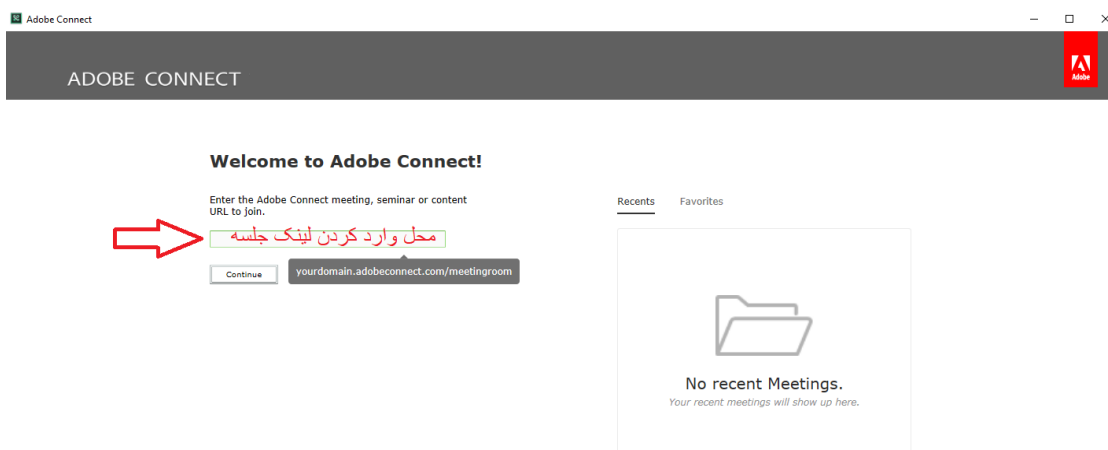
Adobe Connect

ADOBE CONNECT

Adobe

Welcome to Adobe Connect!

Enter the Adobe Connect meeting, seminar or content URL to join.

محل وارد کردن لینک جلسه

Continue

yourdomain.adobeconnect.com/meetingroom

Recents Favorites

No recent Meetings.

Your recent meetings will show up here.